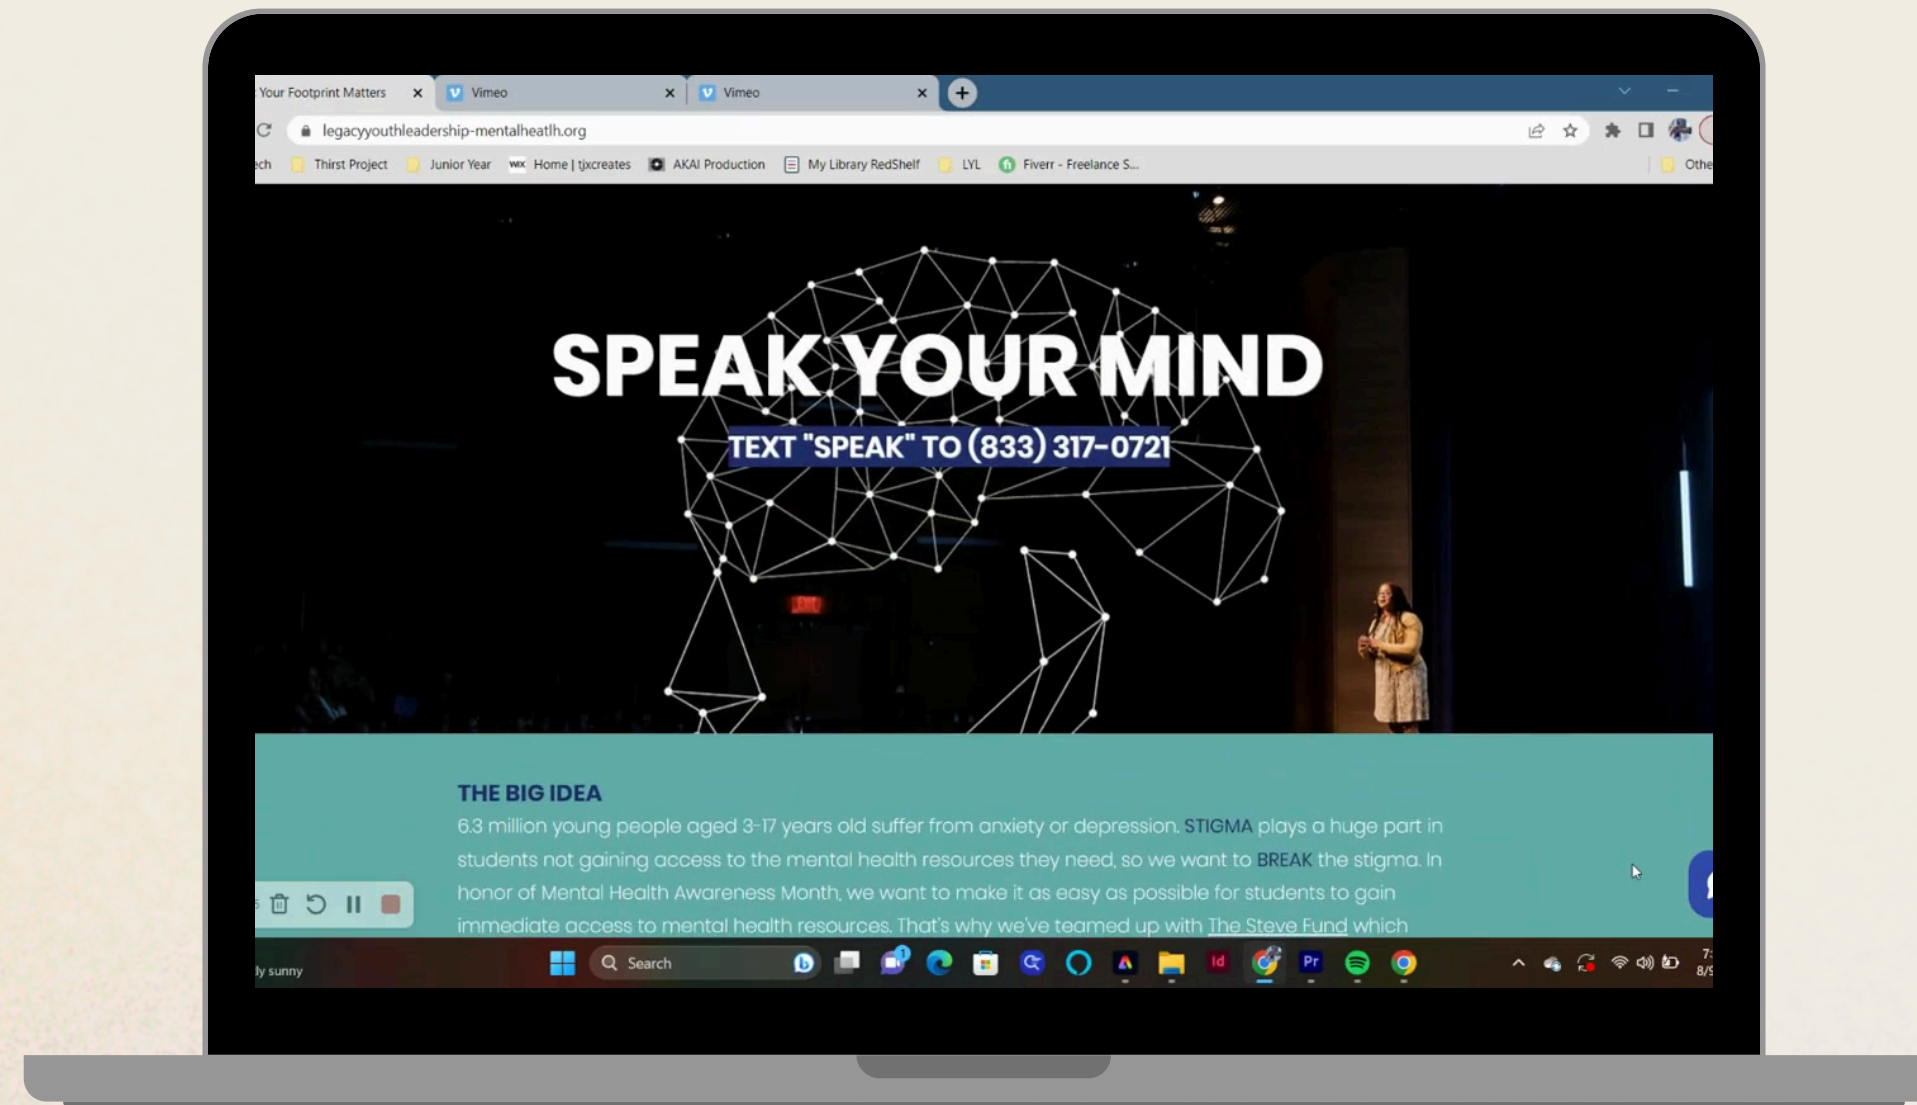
Your Footprint Matters ×
Vimeo ×
Vimeo ×

legacyyouthleadership-mentalheatlh.org

ch Thirst Project Junior Year Home | tjxcreates AKAI Production My Library RedShelf LYL Fiverr - Freelance S... Othe

SPEAK YOUR MIND
TEXT "SPEAK" TO (833) 317-0721

THE BIG IDEA
6.3 million young people aged 3-17 years old suffer from anxiety or depression. STIGMA plays a huge part in students not gaining access to the mental health resources they need, so we want to BREAK the stigma. In honor of Mental Health Awareness Month, we want to make it as easy as possible for students to gain immediate access to mental health resources. That's why we've teamed up with The Steve Fund which

ly sunny
Search
7:
8/9